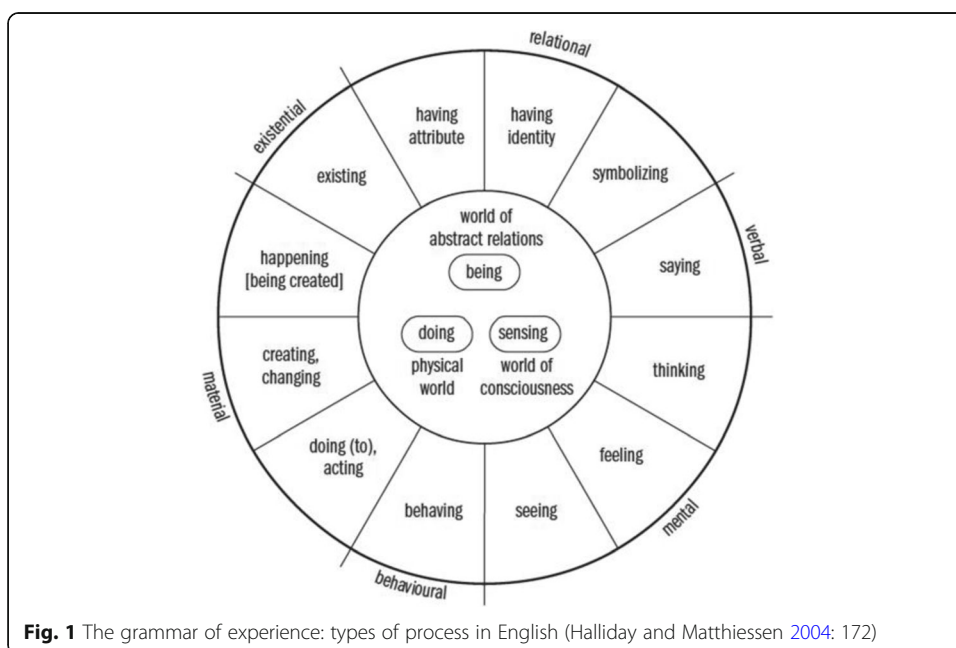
relational

existential

having attribute

having identity

existing

symbolizing

verbal

world of abstract relations

being

happening [being created]

saying

doing

sensing

physical world

world of consciousness

creating, changing

thinking

material

doing (to), acting

feeling

behaving

seeing

mental

behavioural

**Fig. 1** The grammar of experience: types of process in English (Halliday and Matthiessen 2004: 172)